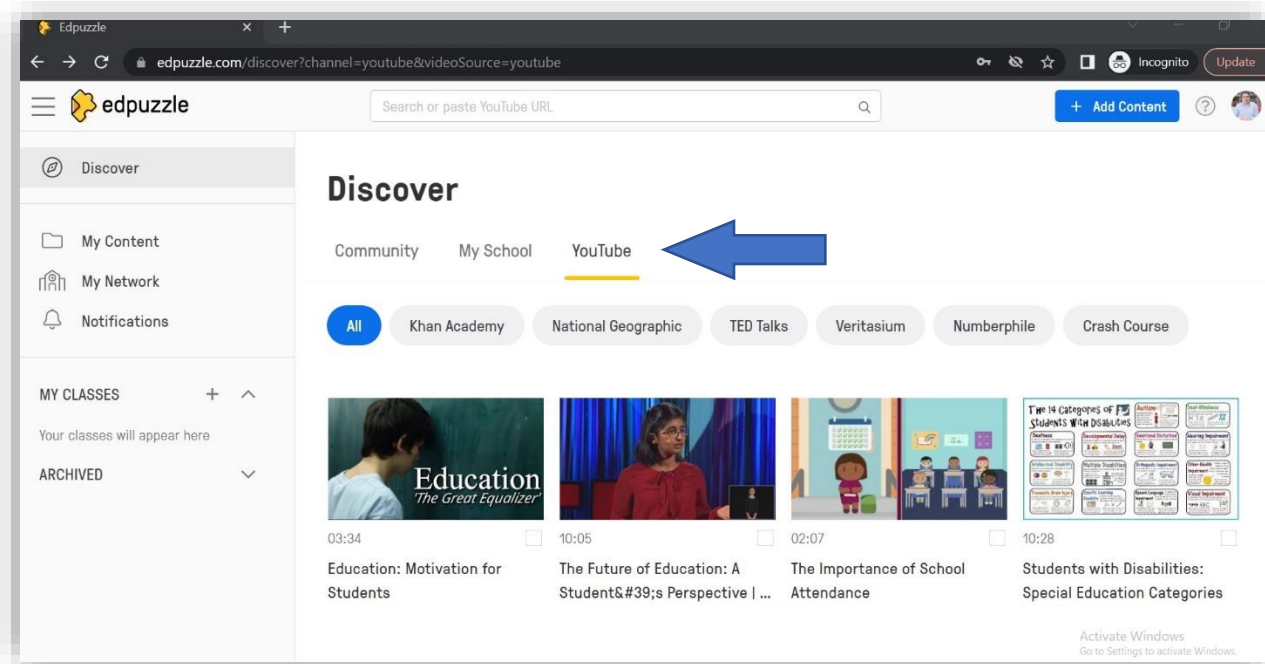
Edpuzzle
edpuzzle.com/discover?channel=youtube&videoSource=youtube
Incognito
Update
edpuzzle
Search or paste YouTube URL
+ Add Content
Discover
My Content
My Network
Notifications
MY CLASSES
Your classes will appear here
ARCHIVED
Discover
Community
My School
YouTube
All
Khan Academy
National Geographic
TED Talks
Veritasium
Numberphile
Crash Course
Education
'The Great Equalizer'
03:34
Education: Motivation for Students
10:05
The Future of Education: A Student&#39;s Perspective | ...
02:07
The Importance of School Attendance
The 14 Categories of Students With Disabilities
10:28
Students with Disabilities: Special Education Categories
Activate Windows
Go to Settings to activate Windows.